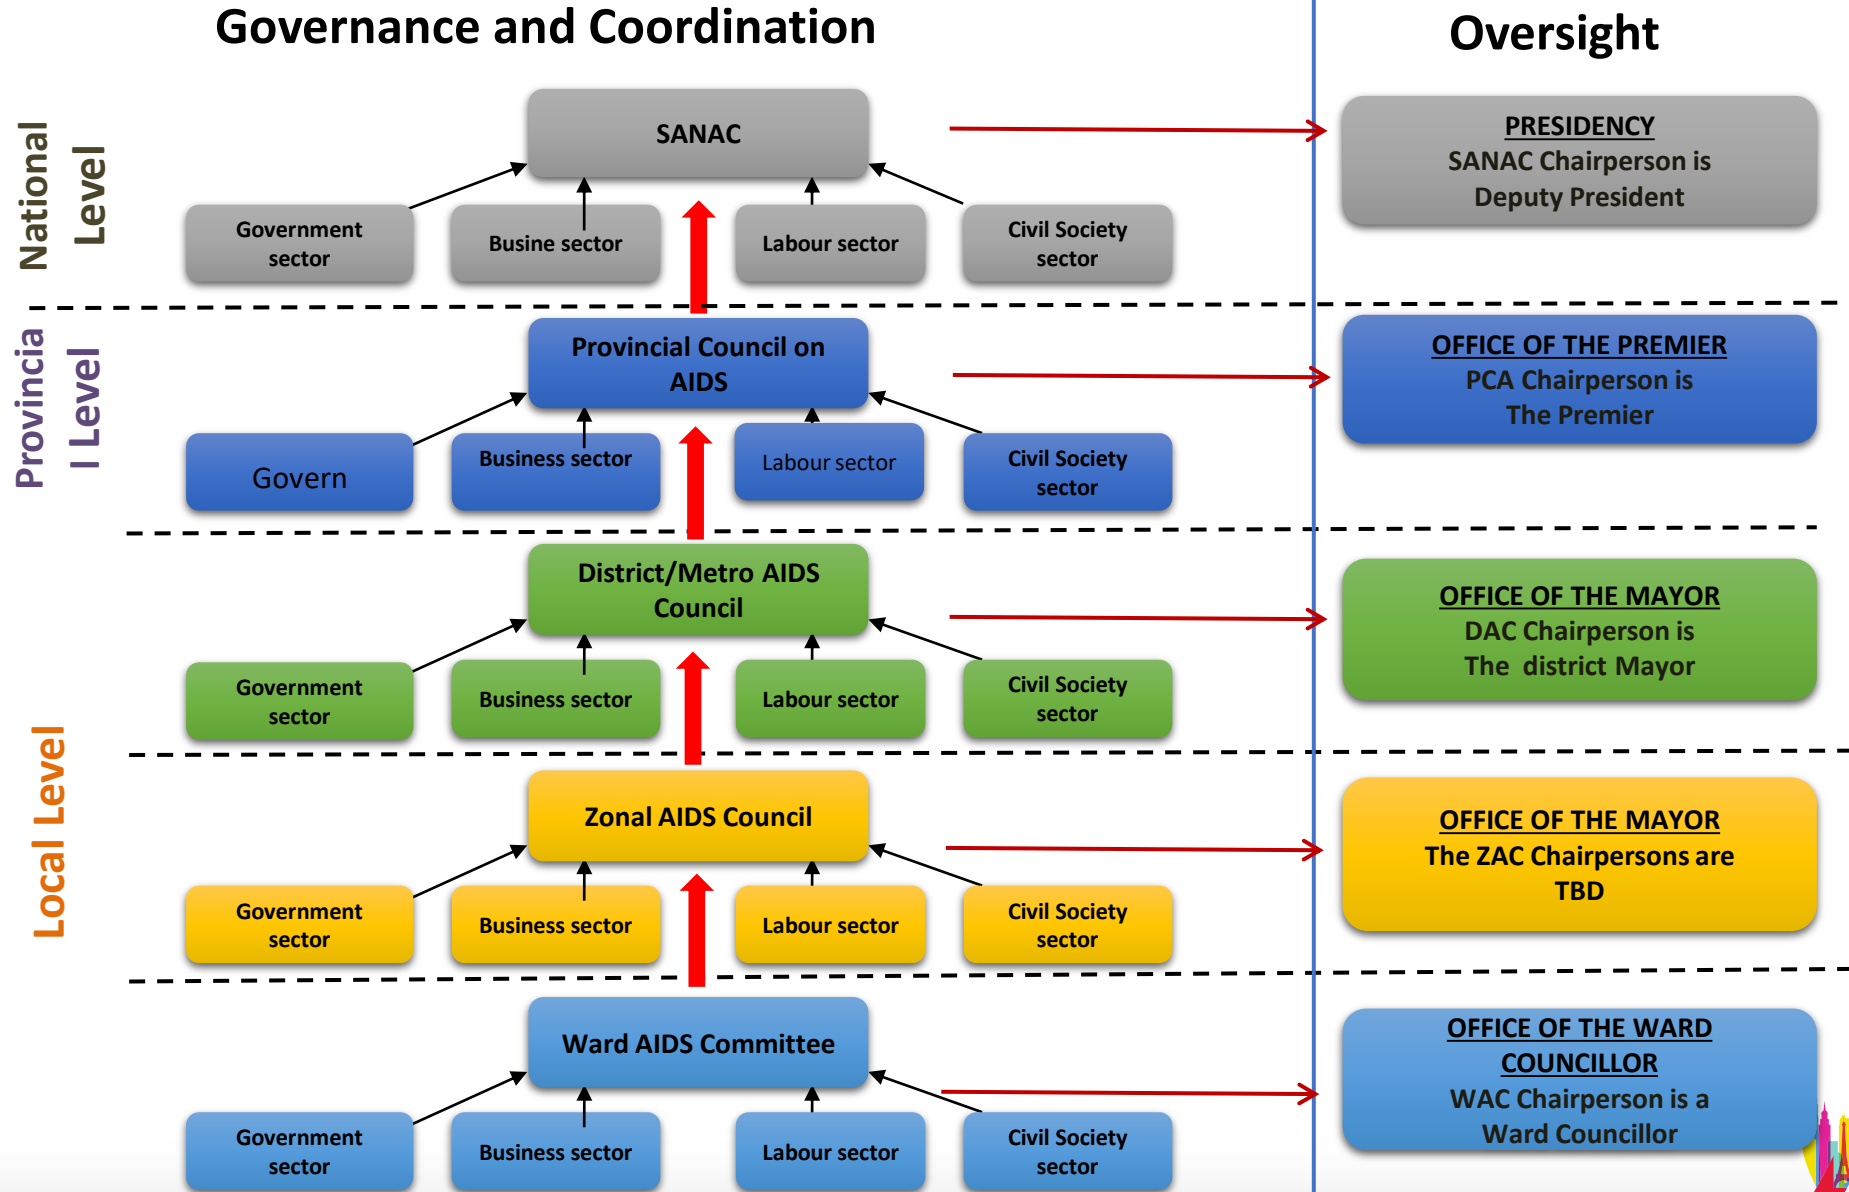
Governance and Coordination

Oversight

National Level

SANAC

Government sector

Busine sector

Labour sector

Civil Society sector

PRESIDENCY
SANAC Chairperson is Deputy President

Provincia l Level

Provincial Council on AIDS

Govern

Business sector

Labour sector

Civil Society sector

OFFICE OF THE PREMIER
PCA Chairperson is The Premier

District/Metro AIDS Council

Government sector

Business sector

Labour sector

Civil Society sector

OFFICE OF THE MAYOR
DAC Chairperson is The district Mayor

Local Level

Zonal AIDS Council

Government sector

Business sector

Labour sector

Civil Society sector

OFFICE OF THE MAYOR
The ZAC Chairpersons are TBD

Ward AIDS Committee

Government sector

Business sector

Labour sector

Civil Society sector

OFFICE OF THE WARD COUNCILLOR
WAC Chairperson is a Ward Councillor